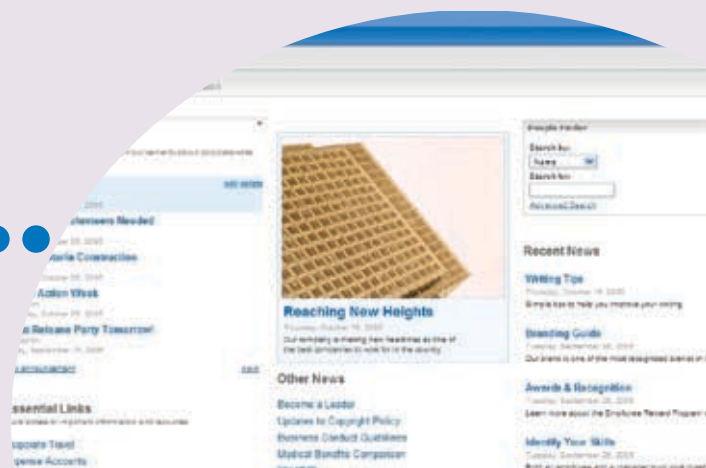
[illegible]

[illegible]

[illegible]lunteers Needed

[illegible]

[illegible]aria Connection

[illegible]

Action Week

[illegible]

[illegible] Release Party Tomorrow!

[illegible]

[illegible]

Essential Links

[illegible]

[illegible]porate Travel

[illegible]pense Accounts

Reaching New Heights

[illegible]

Our company is making new headlines as one of the best companies to work for in the country.

Other News

Become a Leader

Updates to Copyright Policy

Business Conduct Guidelines

Medical Benefits Comparison

People Finder

Search by:

Name

Search for:

Advanced Search

Recent News

Writing Tips

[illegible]

Simple tips to help you improve your writing.

Branding Guide

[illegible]

Our brand is one of the most recognized brands in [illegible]

Awards & Recognition

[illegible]

Learn more about the Employee Reward Program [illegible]

Identify Your Skills

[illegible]

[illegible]